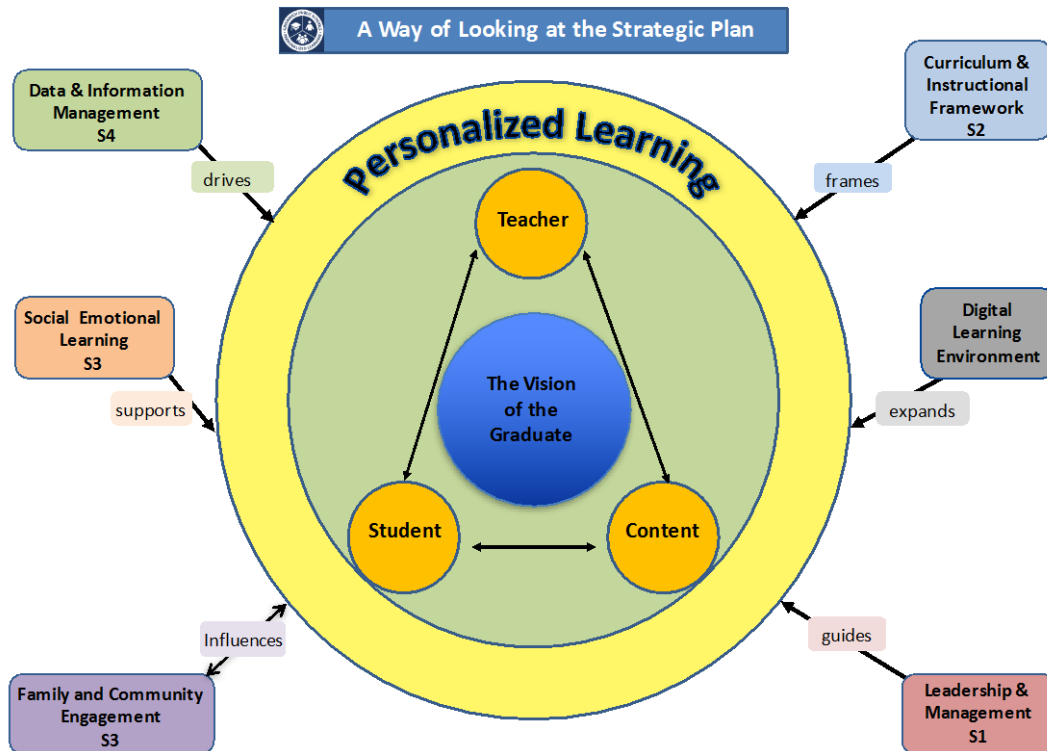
A Way of Looking at the Strategic Plan

Data & Information Management S4

drives

Curriculum & Instructional Framework S2

frames

Personalized Learning

Teacher

Social Emotional Learning S3

supports

Digital Learning Environment

expands

The Vision of the Graduate

Student

Content

Influences

guides

Family and Community Engagement S3

Leadership & Management S1